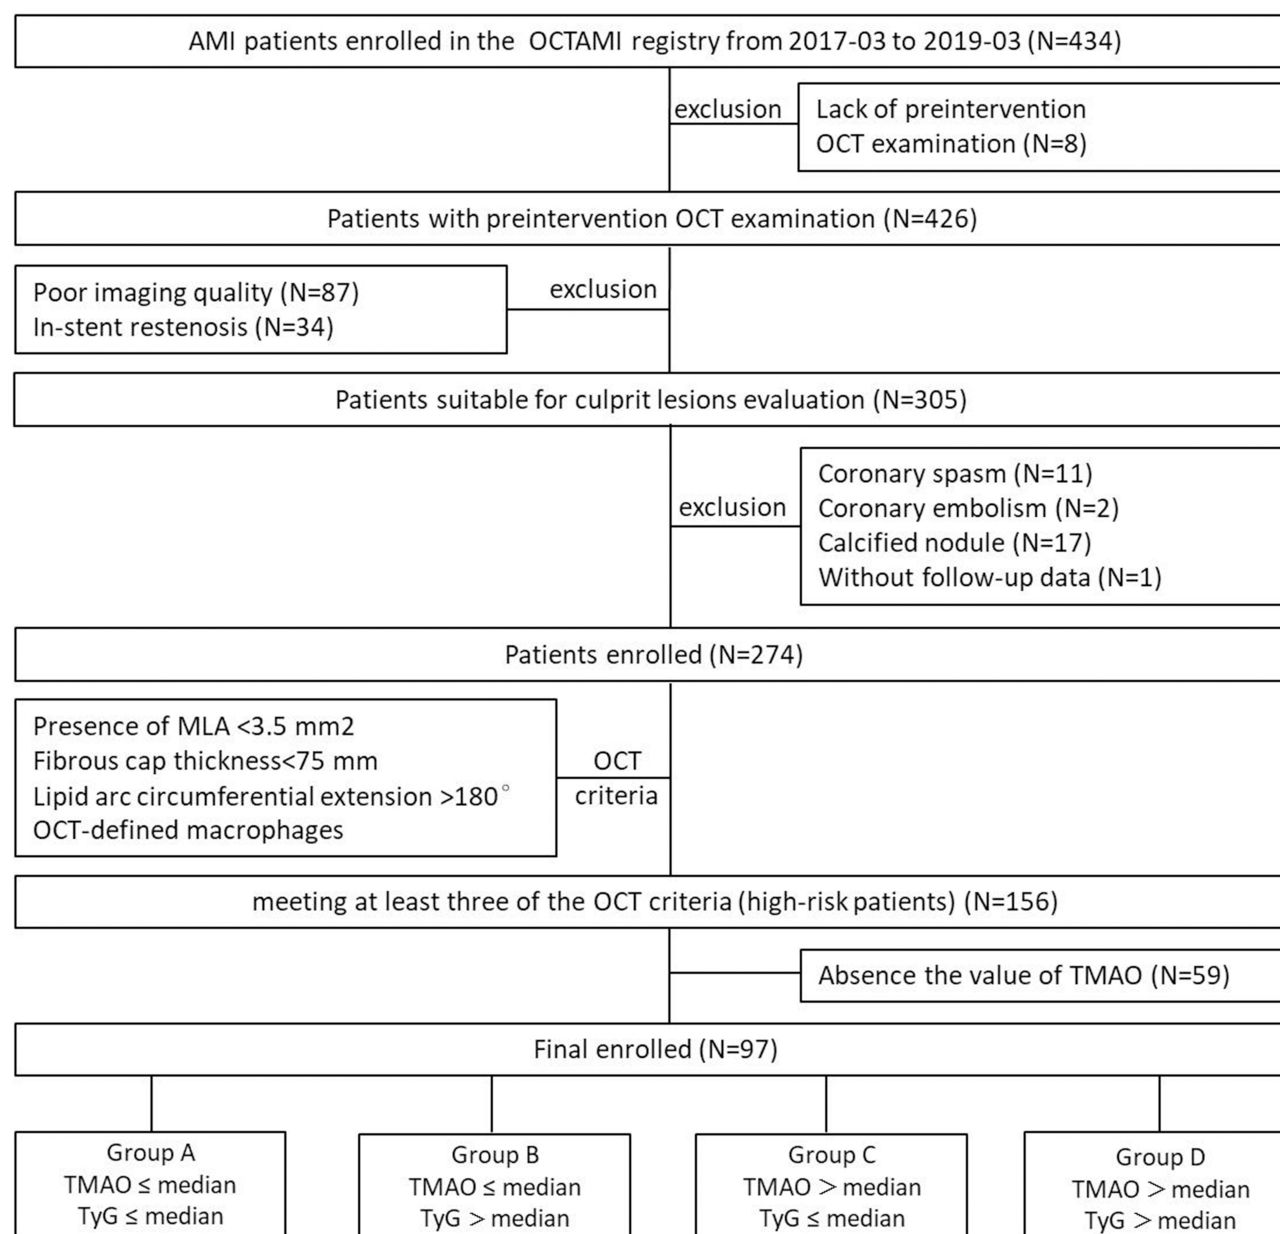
AMI patients enrolled in the OCTAMI registry from 2017-03 to 2019-03 (N=434)

exclusion

Lack of preintervention OCT examination (N=8)

Patients with preintervention OCT examination (N=426)

Poor imaging quality (N=87)
In-stent restenosis (N=34)

exclusion

Patients suitable for culprit lesions evaluation (N=305)

exclusion

Coronary spasm (N=11)
Coronary embolism (N=2)
Calcified nodule (N=17)
Without follow-up data (N=1)

Patients enrolled (N=274)

Presence of MLA <3.5 mm2
Fibrous cap thickness<75 mm
Lipid arc circumferential extension >180°
OCT-defined macrophages

OCT criteria

meeting at least three of the OCT criteria (high-risk patients) (N=156)

Absence the value of TMAO (N=59)

Final enrolled (N=97)

Group A
TMAO ≤ median
TyG ≤ median

Group B
TMAO ≤ median
TyG > median

Group C
TMAO > median
TyG ≤ median

Group D
TMAO > median
TyG > median